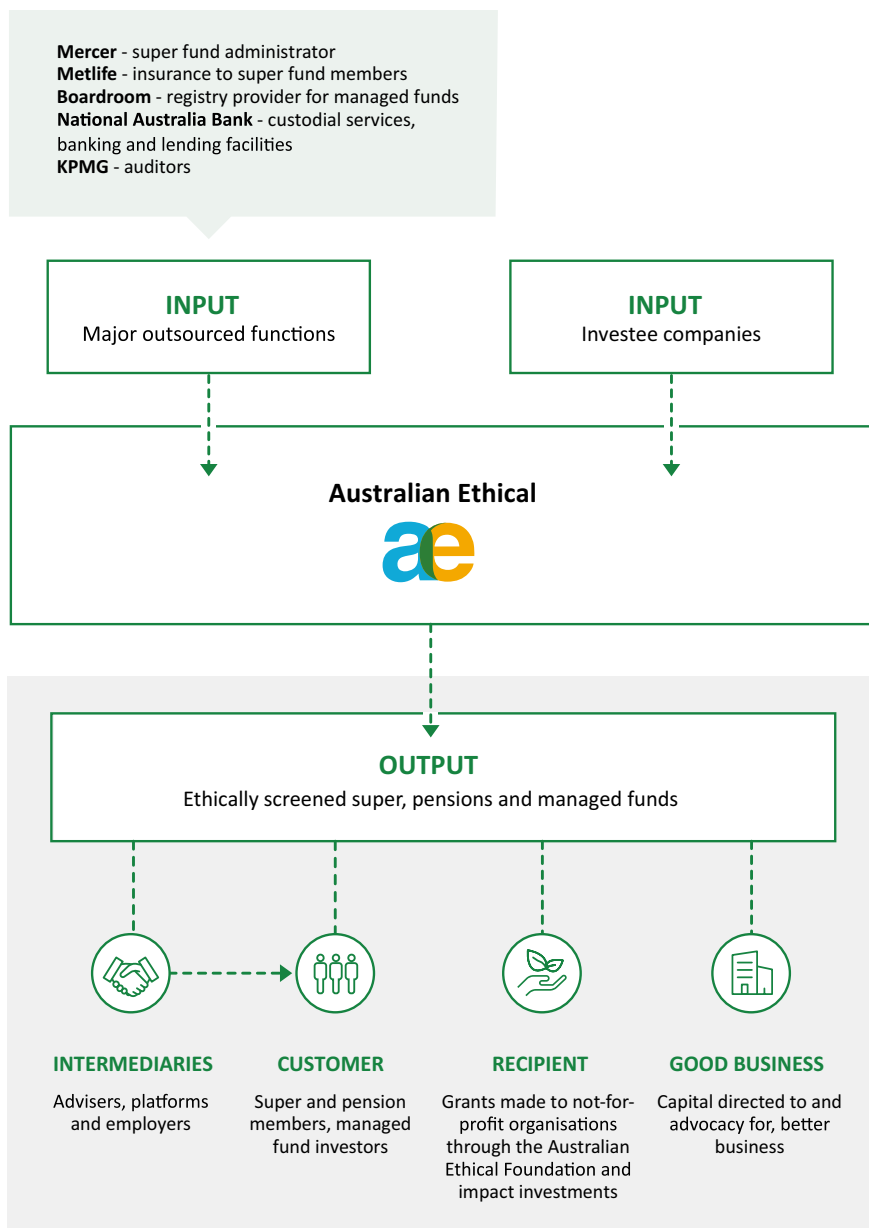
**Mercer** - super fund administrator
**Metlife** - insurance to super fund members
**Boardroom** - registry provider for managed funds
**National Australia Bank** - custodial services, banking and lending facilities
**KPMG** - auditors

INPUT
Major outsourced functions

INPUT
Investee companies

Australian Ethical

ae

OUTPUT
Ethically screened super, pensions and managed funds

INTERMEDIARIES
Advisers, platforms and employers

CUSTOMER
Super and pension members, managed fund investors

RECIPIENT
Grants made to not-for-profit organisations through the Australian Ethical Foundation and impact investments

GOOD BUSINESS
Capital directed to and advocacy for, better business